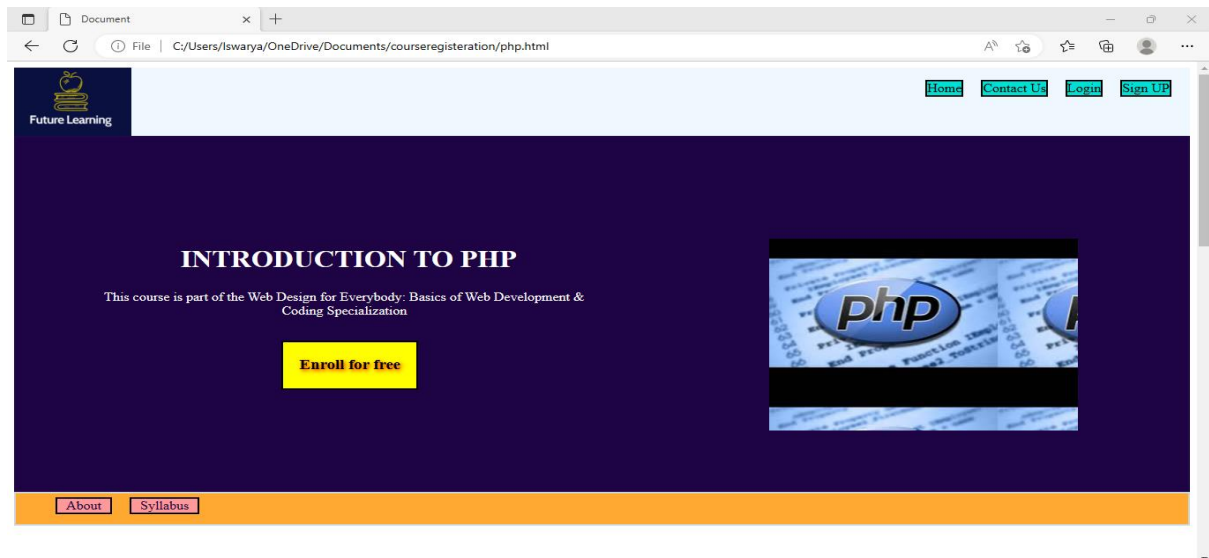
Document

File | C:/Users/Iswarya/OneDrive/Documents/courseregisteration/php.html

Future Learning

Home Contact Us Login Sign UP

INTRODUCTION TO PHP

This course is part of the Web Design for Everybody: Basics of Web Development & Coding Specialization

Enroll for free

php

About Syllabus